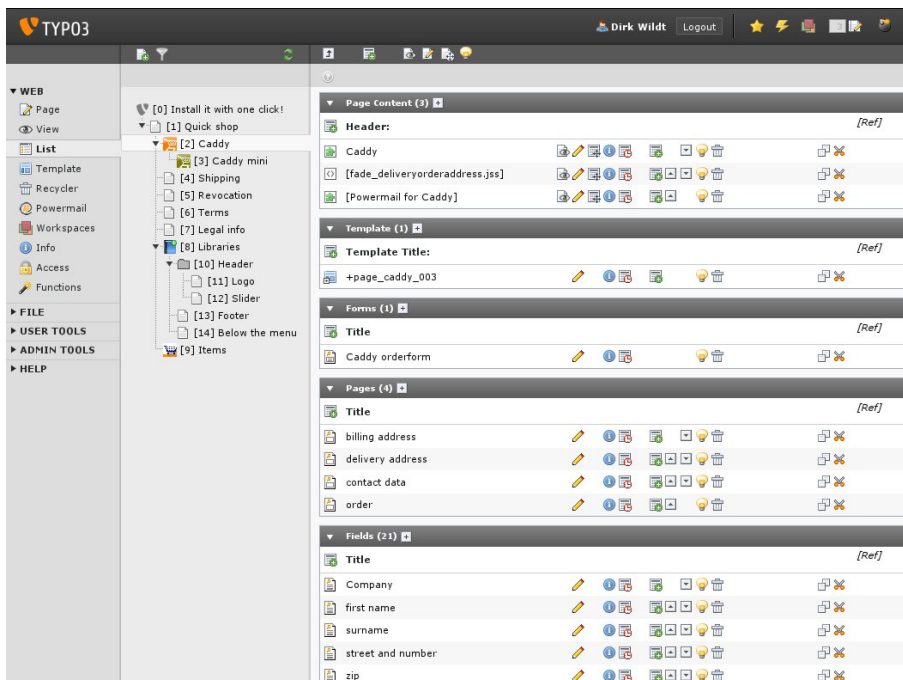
TYPO3

Dirk Wildt Logout

▼ WEB
Page
View
List
Template
Recycler
Powermail
Workspaces
Info
Access
Functions
▶ FILE
▶ USER TOOLS
▶ ADMIN TOOLS
▶ HELP

[0] Install it with one click!
[1] Quick shop
[2] Caddy
[3] Caddy mini
[4] Shipping
[5] Revocation
[6] Terms
[7] Legal info
[8] Libraries
[10] Header
[11] Logo
[12] Slider
[13] Footer
[14] Below the menu
[9] Items

Page Content (3)
Header: [Ref]
Caddy
[fade_deliveryorderaddress.jss]
[Powermail for Caddy]

Template (1)
Template Title: [Ref]
+page_caddy_003

Forms (1)
Title [Ref]
Caddy orderform

Pages (4)
Title [Ref]
billing address
delivery address
contact data
order

Fields (21)
Title [Ref]
Company
first name
surname
street and number
zip